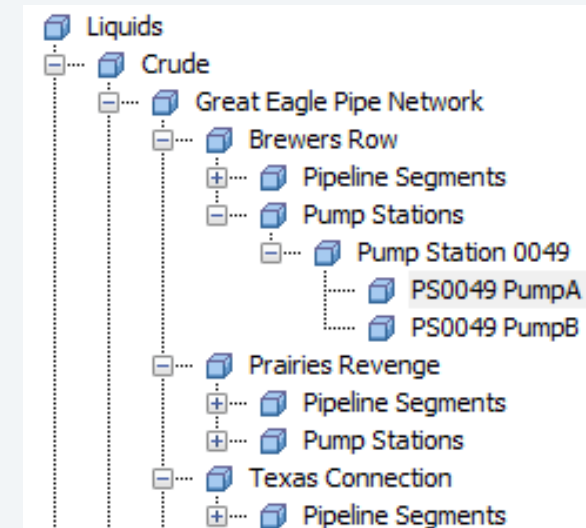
Liquids
Crude
Great Eagle Pipe Network
Brewers Row
Pipeline Segments
Pump Stations
Pump Station 0049
PS0049 PumpA
PS0049 PumpB
Prairies Revenge
Pipeline Segments
Pump Stations
Texas Connection
Pipeline Segments